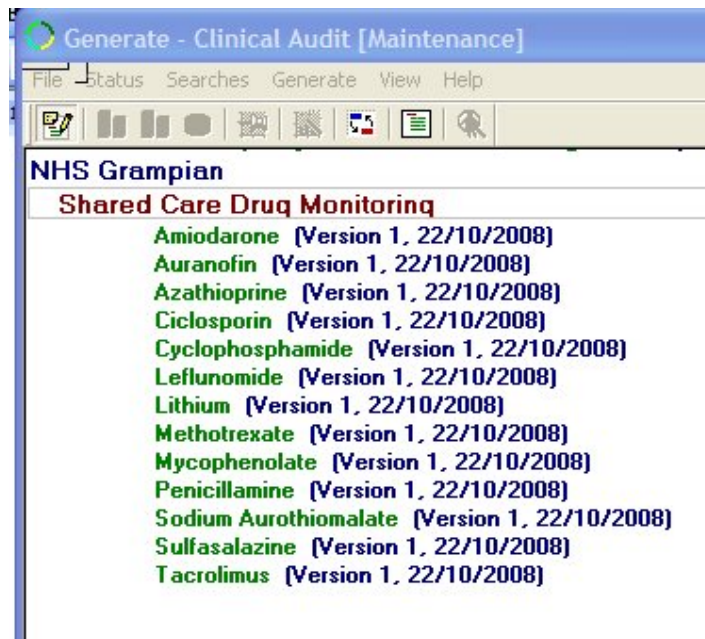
Generate - Clinical Audit [Maintenance]

File Status Searches Generate View Help

NHS Grampian

Shared Care Drug Monitoring

Amiodarone (Version 1, 22/10/2008)
Auranofin (Version 1, 22/10/2008)
Azathioprine (Version 1, 22/10/2008)
Ciclosporin (Version 1, 22/10/2008)
Cyclophosphamide (Version 1, 22/10/2008)
Leflunomide (Version 1, 22/10/2008)
Lithium (Version 1, 22/10/2008)
Methotrexate (Version 1, 22/10/2008)
Mycophenolate (Version 1, 22/10/2008)
Penicillamine (Version 1, 22/10/2008)
Sodium Aurothiomalate (Version 1, 22/10/2008)
Sulfasalazine (Version 1, 22/10/2008)
Tacrolimus (Version 1, 22/10/2008)